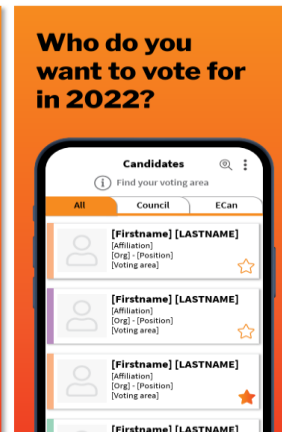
Who do you want to vote for in 2022?

Candidates

Find your voting area

All | Council | ECan

[Firstname] [LASTNAME]
[Affiliation]
[Org] - [Position]
[Voting area]

[Firstname] [LASTNAME]
[Affiliation]
[Org] - [Position]
[Voting area]

[Firstname] [LASTNAME]
[Affiliation]
[Org] - [Position]
[Voting area]

[Firstname] [LASTNAME]